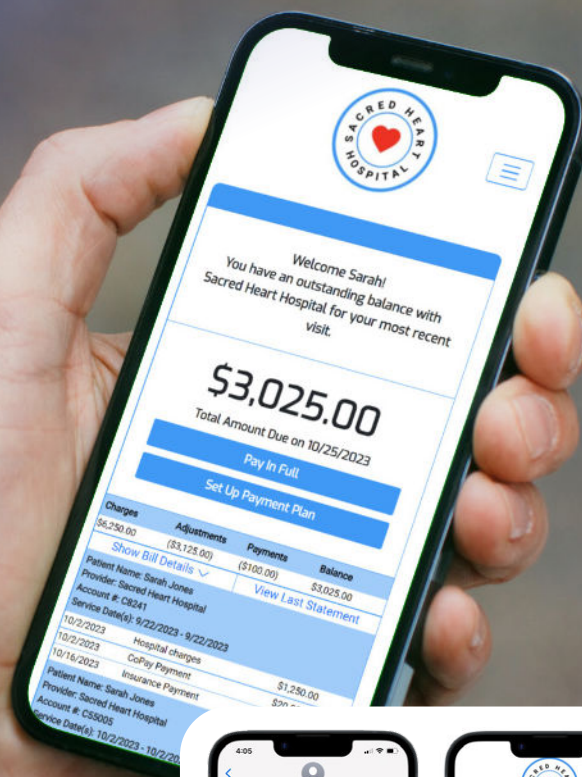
SACRED HEART HOSPITAL

Welcome Sarah!
You have an outstanding balance with Sacred Heart Hospital for your most recent visit.

$3,025.00
Total Amount Due on 10/25/2023

Pay In Full

Set Up Payment Plan

| Charges | Adjustments | Payments | Balance |
|---|---|---|---|
| $6,250.00 | ($3,125.00) | ($100.00) | $3,025.00 |

Show Bill Details

View Last Statement

Patient Name: Sarah Jones
Provider: Sacred Heart Hospital
Account #: C8241
Service Date(s): 9/22/2023 - 9/22/2023

10/2/2023 Hospital charges
10/2/2023 CoPay Payment
10/16/2023 Insurance Payment $1,250.00
$20 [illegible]

Patient Name: Sarah Jones
Provider: Sacred Heart Hospital
Account #: C55005
Service Date(s): 10/2/2023 - 10/2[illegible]

4:05